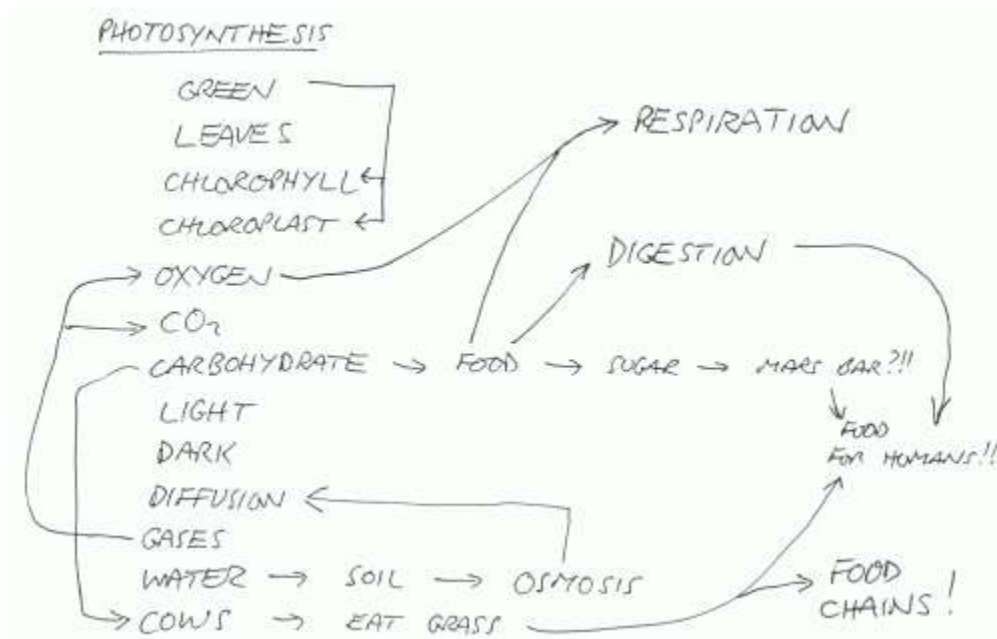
PHOTOSYNTHESIS

GREEN
LEAVES
CHLOROPHYLL
CHLOROPLAST

RESPIRATION

DIGESTION

OXYGEN
$CO_2$
CARBOHYDRATE → FOOD → SUGAR → MARS BAR?!!
LIGHT
DARK
DIFFUSION
GASES
WATER → SOIL → OSMOSIS
COWS → EAT GRASS

FOOD FOR HUMANS!!

FOOD CHAINS!